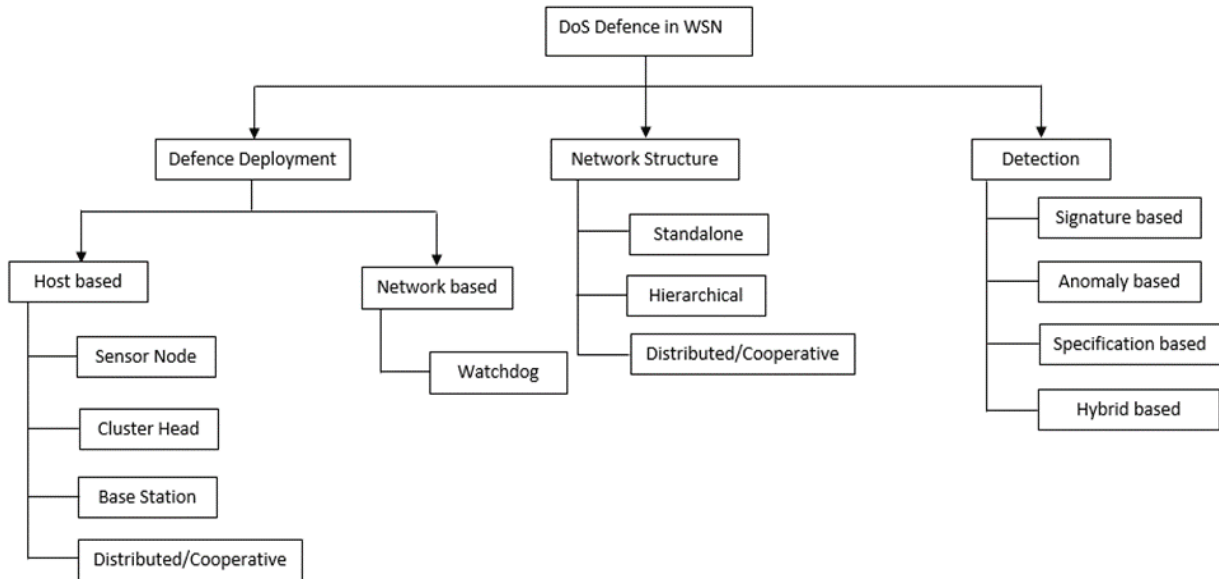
DoS Defence in WSN

Defence Deployment

Network Structure

Detection

Host based

Network based

Sensor Node

Cluster Head

Base Station

Distributed/Cooperative

Watchdog

Standalone

Hierarchical

Distributed/Cooperative

Signature based

Anomaly based

Specification based

Hybrid based